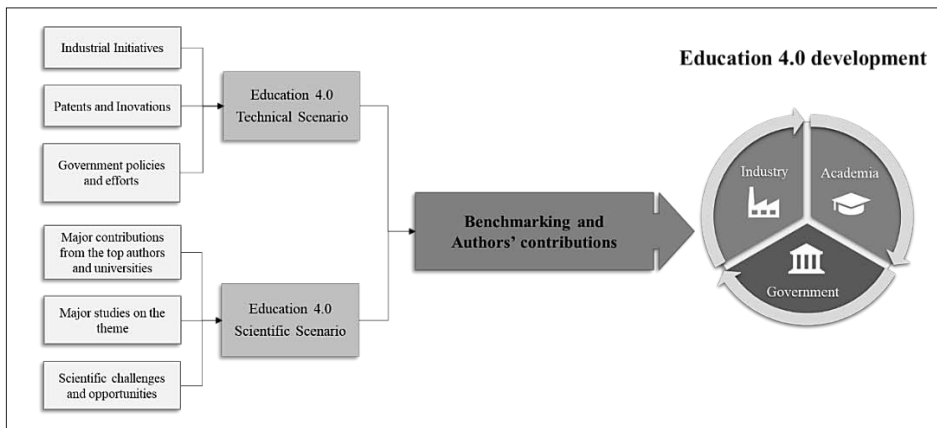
Industrial Initiatives

Patents and Inovations

Government policies and efforts

Education 4.0 Technical Scenario

Major contributions from the top authors and universities

Major studies on the theme

Scientific challenges and opportunities

Education 4.0 Scientific Scenario

Benchmarking and Authors' contributions

Education 4.0 development

Industry

Academia

Government